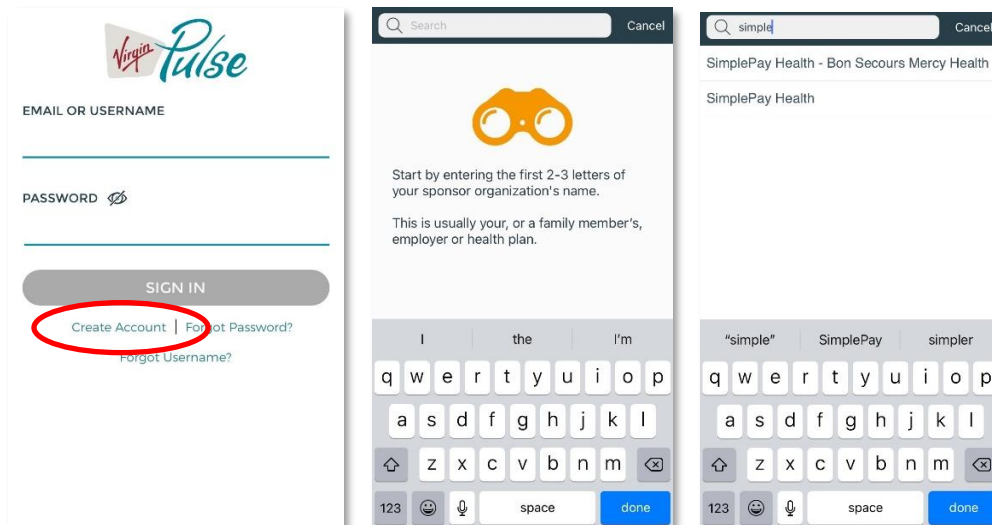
Virgin Pulse

EMAIL OR USERNAME

PASSWORD

SIGN IN

Create Account | Forgot Password?

Forgot Username?

Search Cancel

Start by entering the first 2-3 letters of your sponsor organization's name.

This is usually your, or a family member's, employer or health plan.

I the I'm

q w e r t y u i o p

a s d f g h j k l

z x c v b n m

123 space done

simple Cancel

SimplePay Health - Bon Secours Mercy Health

SimplePay Health

"simple" SimplePay simpler

q w e r t y u i o p

a s d f g h j k l

z x c v b n m

123 space done